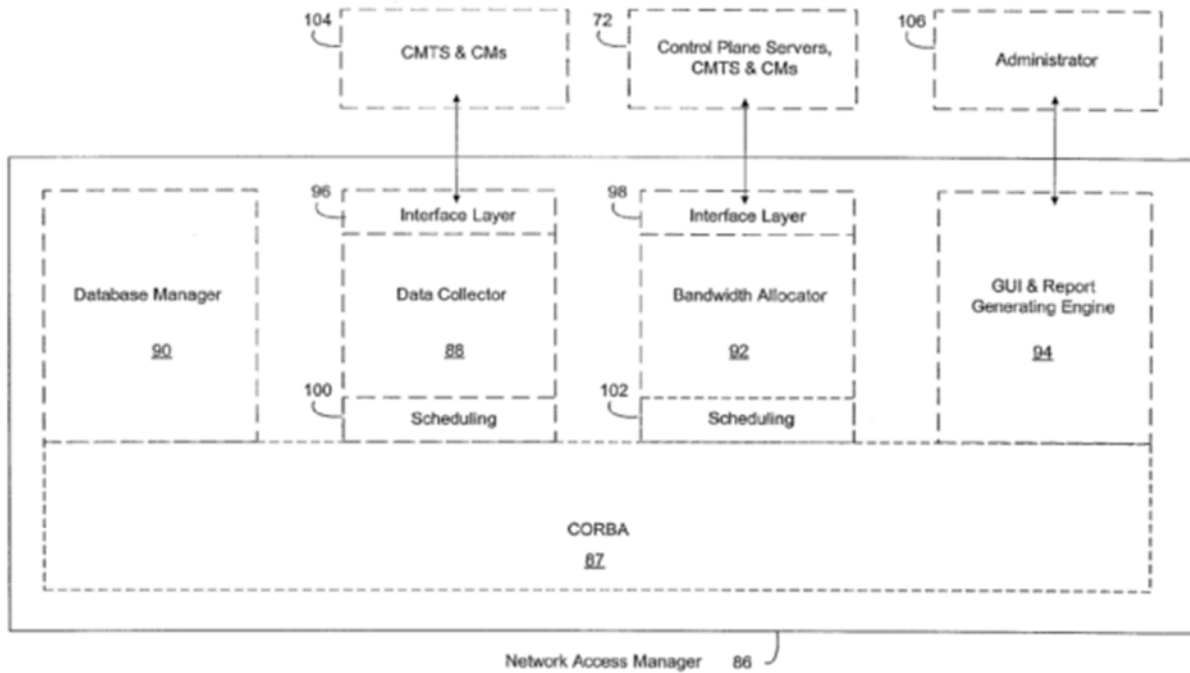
104
CMTS & CMs

72
Control Plane Servers, CMTS & CMs

106
Administrator

Database Manager
90

96
Interface Layer

Data Collector
88

100
Scheduling

98
Interface Layer

Bandwidth Allocator
92

102
Scheduling

GUI & Report Generating Engine
94

CORBA
87

Network Access Manager 86